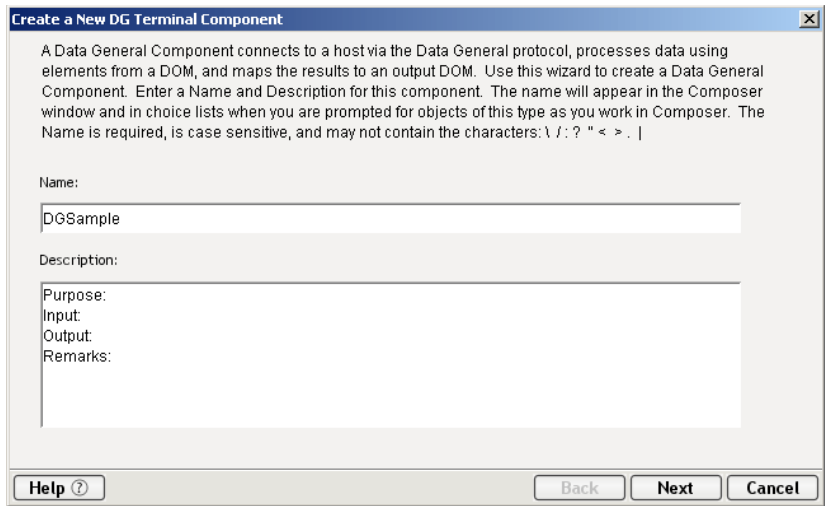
Create a New DG Terminal Component

A Data General Component connects to a host via the Data General protocol, processes data using elements from a DOM, and maps the results to an output DOM. Use this wizard to create a Data General Component. Enter a Name and Description for this component. The name will appear in the Composer window and in choice lists when you are prompted for objects of this type as you work in Composer. The Name is required, is case sensitive, and may not contain the characters: \ / : ? " < > . |

Name:

DGSample

Description:

Purpose:
Input:
Output:
Remarks:

Help ⑦

Back

Next

Cancel